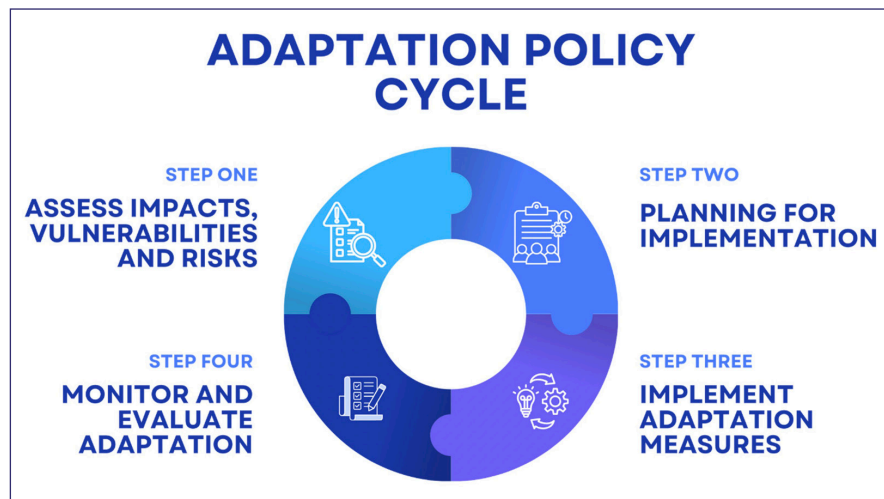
ADAPTATION POLICY CYCLE

STEP ONE

ASSESS IMPACTS, VULNERABILITIES AND RISKS

STEP TWO

PLANNING FOR IMPLEMENTATION

STEP FOUR

MONITOR AND EVALUATE ADAPTATION

STEP THREE

IMPLEMENT ADAPTATION MEASURES